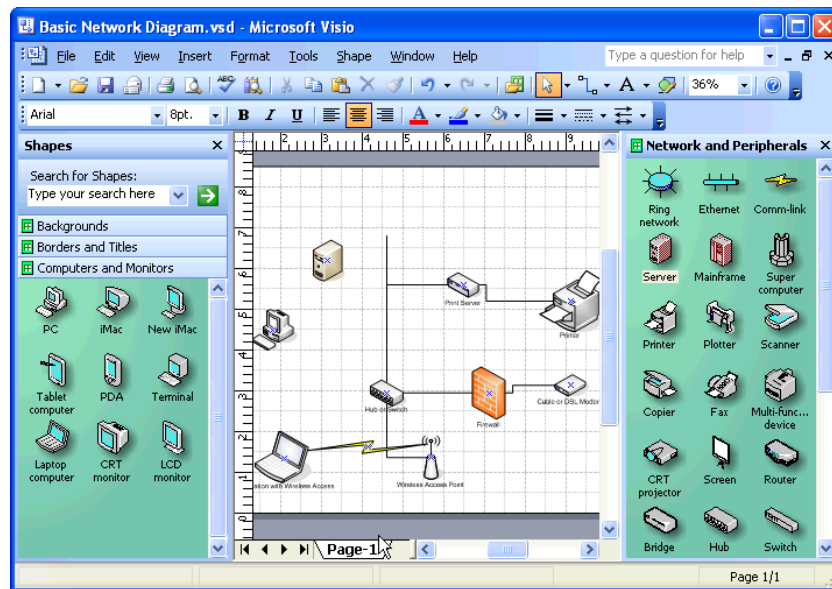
Basic Network Diagram.vsd - Microsoft Visio

File Edit View Insert Format Tools Shape Window Help

Type a question for help

36%

Arial 8pt. B I U

Shapes

Search for Shapes:

Type your search here

Backgrounds

Borders and Titles

Computers and Monitors

PC

iMac

New iMac

Tablet computer

PDA

Terminal

Laptop computer

CRT monitor

LCD monitor

Print Server

Printer

Hub or Switch

Firewall

Cable or DSL Modem

ation with Wireless Access

Wireless Access Point

Page-1

Network and Peripherals

Ring network

Ethernet

Comm-link

Server

Mainframe

Super computer

Printer

Plotter

Scanner

Copier

Fax

Multi-func... device

CRT projector

Screen

Router

Bridge

Hub

Switch

Page 1/1